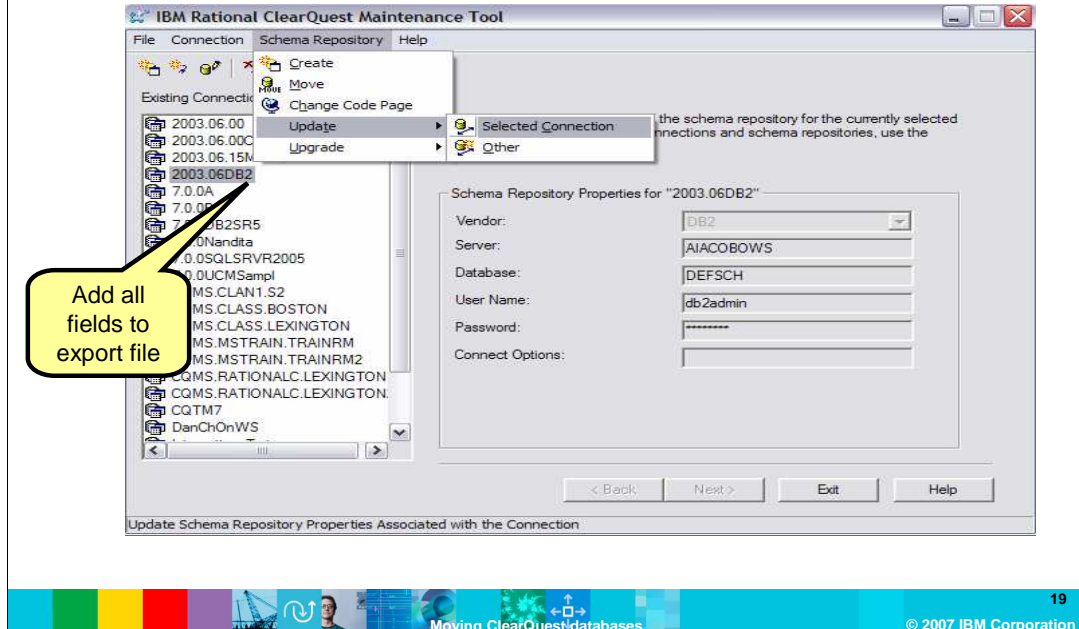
IBM Rational ClearQuest Maintenance Tool

File Connection Schema Repository Help

Create
Move
Change Code Page
Update
Upgrade

Selected Connection
Other

Existing Connectic

2003.06.00
2003.06.00C
2003.06.15M
2003.06DB2
7.0.0A
7.0.0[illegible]
7.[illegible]DB2SR5
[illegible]0Nandita
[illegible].0SQLSRVR2005
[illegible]0.0UCMSampl
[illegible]MS.CLAN1.S2
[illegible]MS.CLASS.BOSTON
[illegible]MS.CLASS.LEXINGTON
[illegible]MS.MSTRAIN.TRAINRM
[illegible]MS.MSTRAIN.TRAINRM2
CQMS.RATIONALC.LEXINGTON
CQMS.RATIONALC.LEXINGTON.
CQTM7
DanChOnWS

Add all fields to export file

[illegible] the schema repository for the currently selected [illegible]nnections and schema repositories, use the

Schema Repository Properties for "2003.06DB2"

Vendor: DB2
Server: AIACOBOWS
Database: DEFSCH
User Name: db2admin
Password: ********
Connect Options:

< Back Next > Exit Help

Update Schema Repository Properties Associated with the Connection

Moving ClearQuest databases

19

© 2007 IBM Corporation